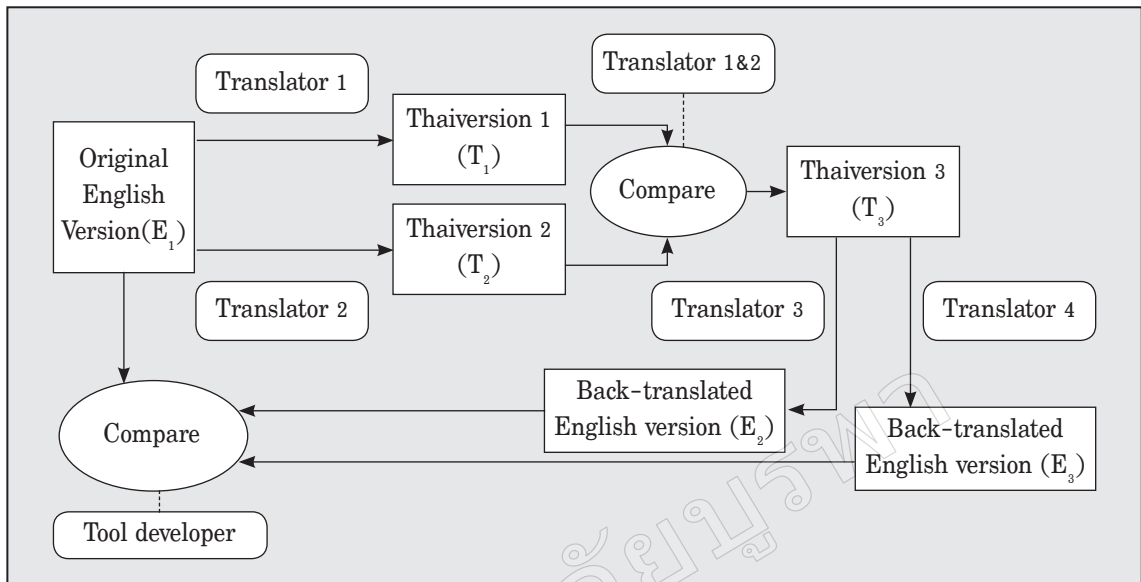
Translator 1

Translator 1&2

Original English Version($E_1$)

Thaiversion 1 ($T_1$)

Compare

Thaiversion 3 ($T_3$)

Thaiversion 2 ($T_2$)

Translator 2

Translator 3

Translator 4

Back-translated English version ($E_2$)

Compare

Back-translated English version ($E_3$)

Tool developer

วิทยาลัยบูรพา